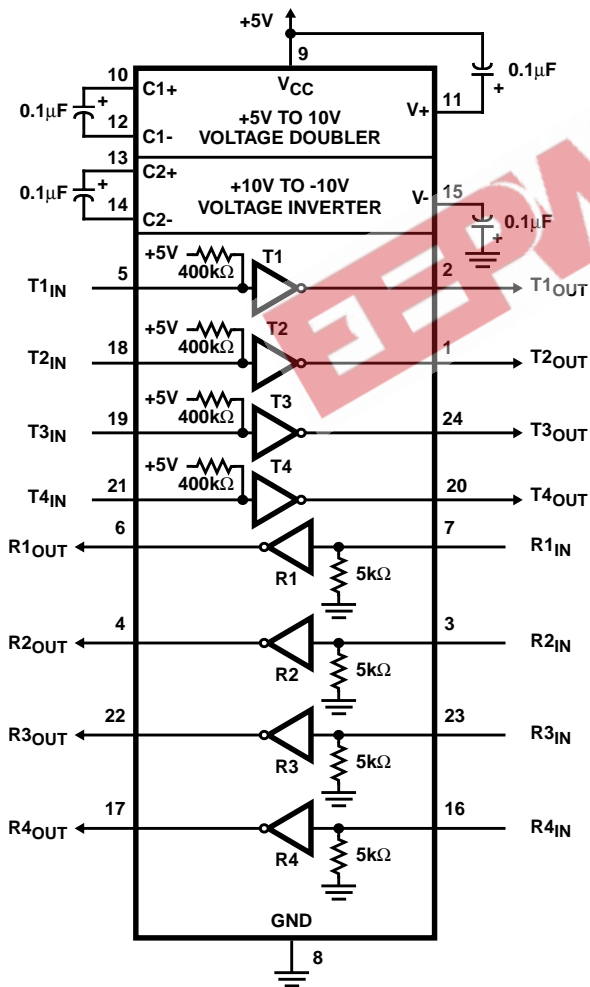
+5V
9
0.1μF
+
10
C1+
$V_{CC}$
+5V TO 10V
VOLTAGE DOUBLER
0.1μF
+
12
C1-
11
V+
13
C2+
+10V TO -10V
VOLTAGE INVERTER
0.1μF
+
14
C2-
V-
15
0.1μF
+
+5V
400kΩ
T1
$T1_{IN}$
5
2
$T1_{OUT}$
+5V
400kΩ
T2
$T2_{IN}$
18
1
$T2_{OUT}$
+5V
400kΩ
T3
$T3_{IN}$
19
24
$T3_{OUT}$
+5V
400kΩ
T4
$T4_{IN}$
21
20
$T4_{OUT}$
$R1_{OUT}$
6
7
$R1_{IN}$
R1
5kΩ
$R2_{OUT}$
4
3
$R2_{IN}$
R2
5kΩ
$R3_{OUT}$
22
23
$R3_{IN}$
R3
5kΩ
$R4_{OUT}$
17
16
$R4_{IN}$
R4
5kΩ
GND
8